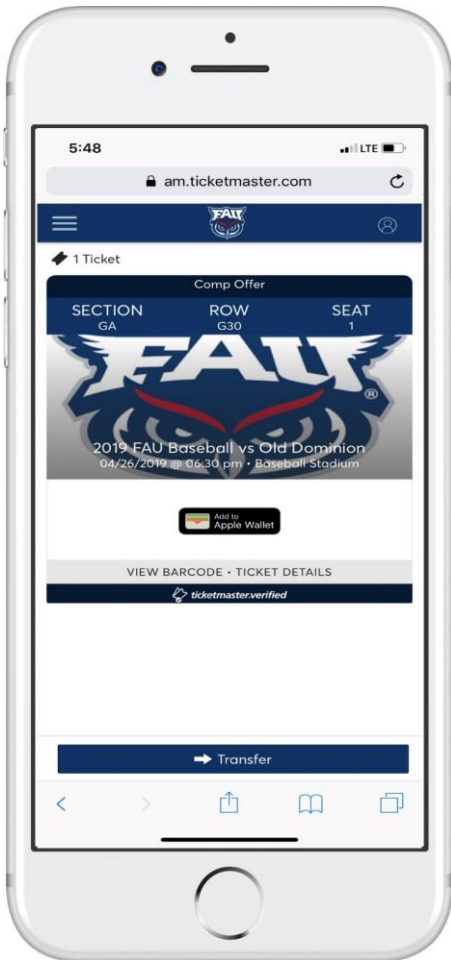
5:48

LTE

am.ticketmaster.com

FAU

1 Ticket

Comp Offer

| SECTION | ROW | SEAT |
|---|---|---|
| GA | G30 | 1 |

FAU

2019 FAU Baseball vs Old Dominion
04/26/2019 @ 06:30 pm • Baseball Stadium

Add to Apple Wallet

VIEW BARCODE • TICKET DETAILS

ticketmaster.verified

Transfer